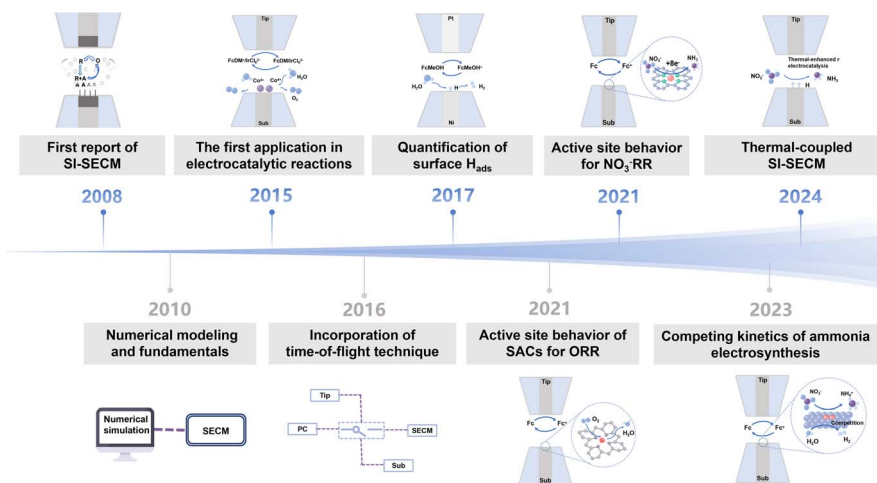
R O
R+A
A A A A

First report of SI-SECM

2008

Tip
FcDM+/IrCl$_6^{2-}$ FcDM/IrCl$_6^{3-}$
Co$^{4+}$ Co$^{3+}$ H$_2$O
O$_2$
Sub

The first application in electrocatalytic reactions

2015

Pt
FcMeOH FcMeOH+
H$_2$O H H$_2$
Ni

Quantification of surface H$_{ads}$

2017

Tip
Fc Fc+
NO$_3^-$ +8e$^-$ NH$_3$
Sub

Active site behavior for NO$_3^-$RR

2021

Tip
Thermal-enhanced r electrocatalysis
NO$_3^-$ H NH$_3$
Sub

Thermal-coupled SI-SECM

2024

2010

Numerical modeling and fundamentals

Numerical simulation
SECM

2016

Incorporation of time-of-flight technique

Tip
PC
SECM
Sub

2021

Active site behavior of SACs for ORR

Tip
Fc Fc+
O$_2$
H$_2$O
Sub

2023

Competing kinetics of ammonia electrosynthesis

Tip
NO$_3^-$ NH$_3$
Fc Fc+
Competition
H$_2$O H$_2$
Sub